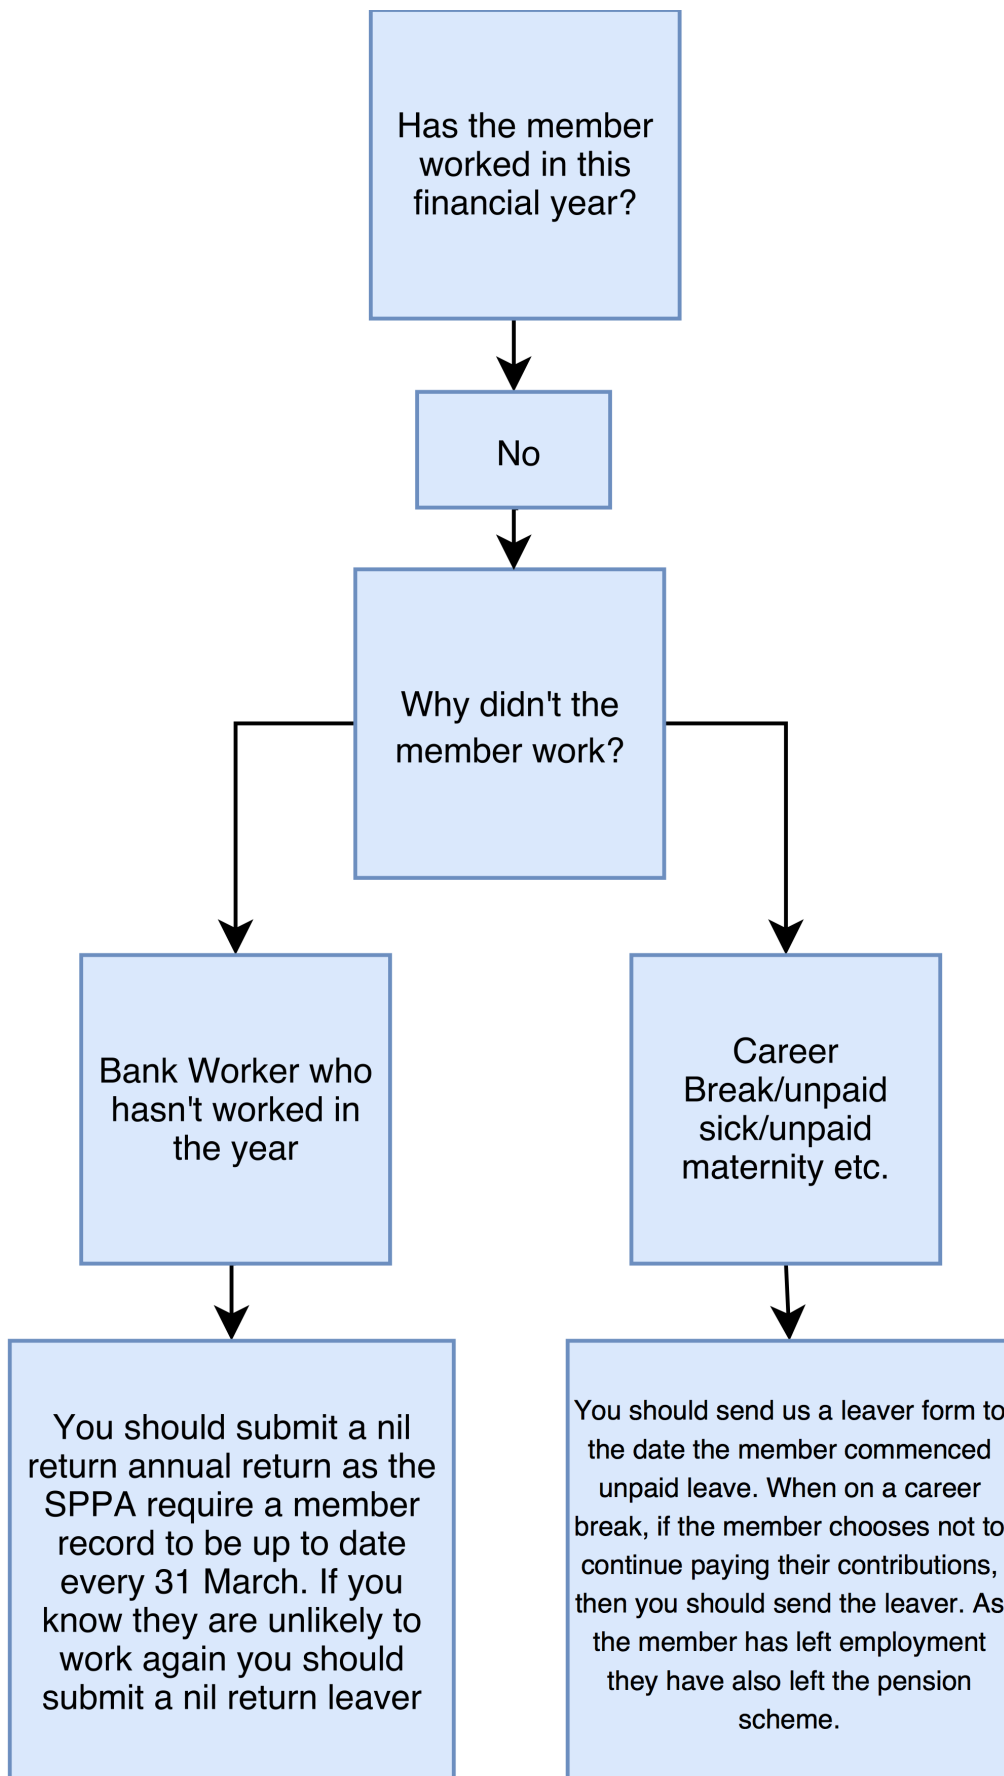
Has the member worked in this financial year?

No

Why didn't the member work?

Bank Worker who hasn't worked in the year

Career Break/unpaid sick/unpaid maternity etc.

You should submit a nil return annual return as the SPPA require a member record to be up to date every 31 March. If you know they are unlikely to work again you should submit a nil return leaver

You should send us a leaver form to the date the member commenced unpaid leave. When on a career break, if the member chooses not to continue paying their contributions, then you should send the leaver. As the member has left employment they have also left the pension scheme.